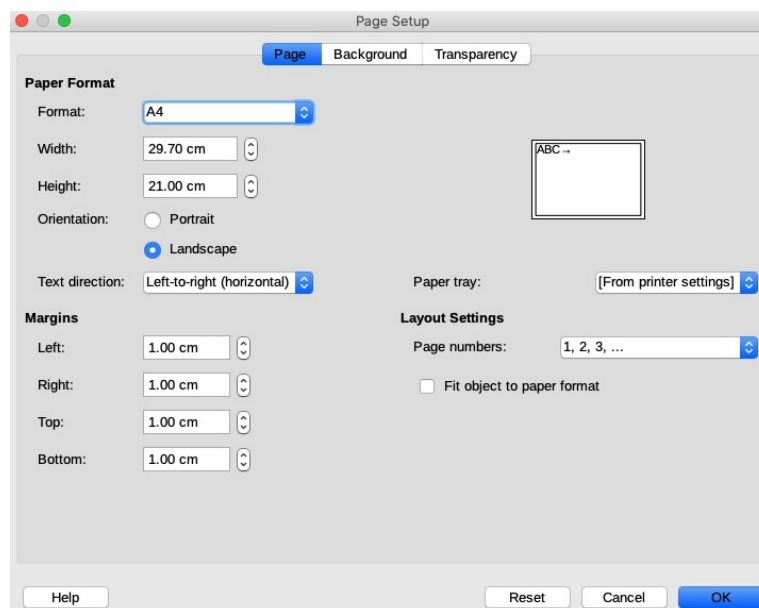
Page Setup

Page Background Transparency

Paper Format

Format: A4

Width: 29.70 cm

Height: 21.00 cm

Orientation: Portrait

Landscape

ABC→

Text direction: Left-to-right (horizontal)

Paper tray: [From printer settings]

Margins

Left: 1.00 cm

Right: 1.00 cm

Top: 1.00 cm

Bottom: 1.00 cm

Layout Settings

Page numbers: 1, 2, 3, ...

Fit object to paper format

Help

Reset Cancel OK